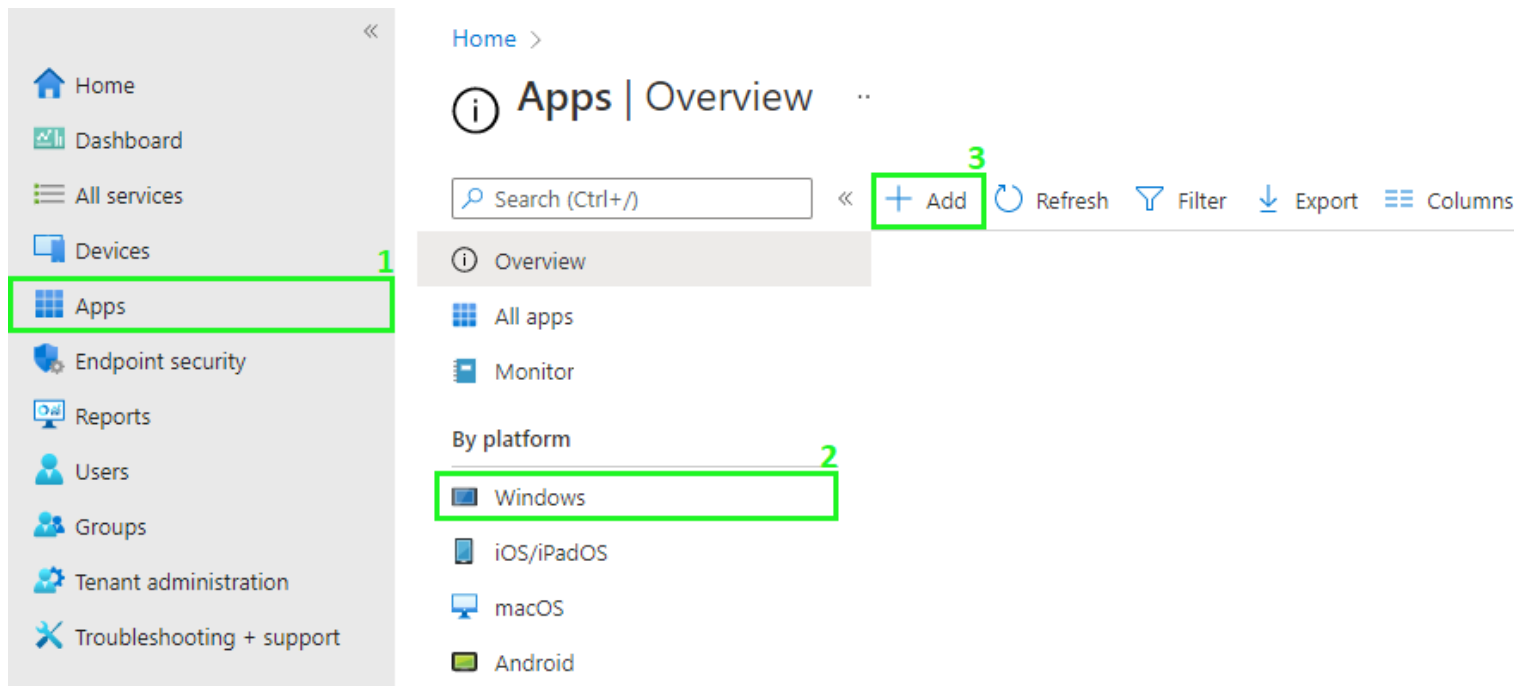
«

Home

Dashboard

All services

Devices

1

Apps

Endpoint security

Reports

Users

Groups

Tenant administration

Troubleshooting + support

Home >

Apps | Overview ...

Search (Ctrl+/) «

3

+ Add

Refresh

Filter

Export

Columns

Overview

All apps

Monitor

By platform

2

Windows

iOS/iPadOS

macOS

Android